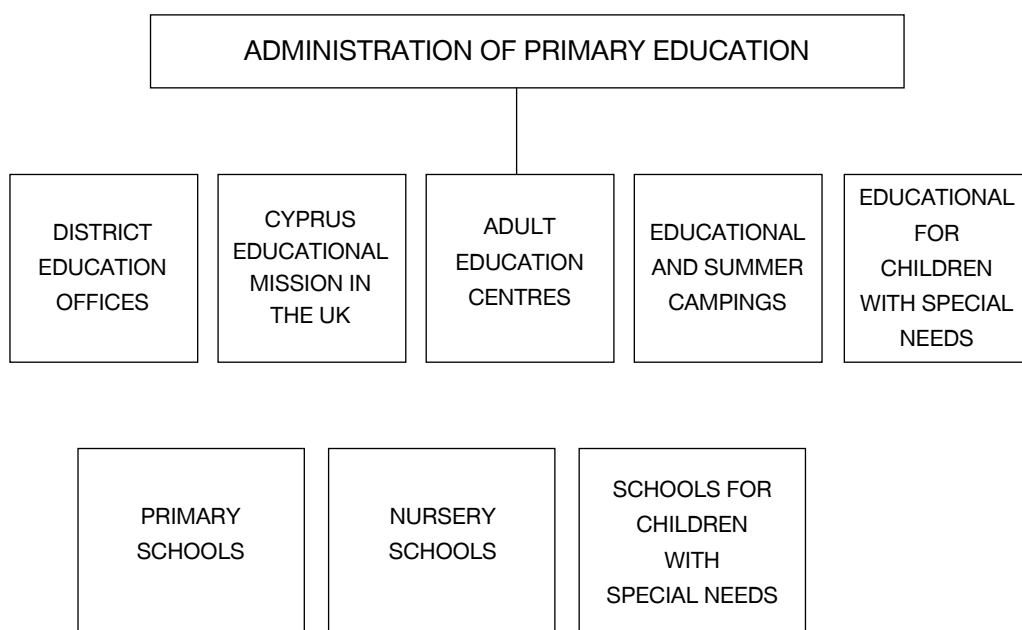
ADMINISTRATION OF PRIMARY EDUCATION

DISTRICT EDUCATION OFFICES

CYPRUS EDUCATIONAL MISSION IN THE UK

ADULT EDUCATION CENTRES

EDUCATIONAL AND SUMMER CAMPINGS

EDUCATIONAL FOR CHILDREN WITH SPECIAL NEEDS

PRIMARY SCHOOLS

NURSERY SCHOOLS

SCHOOLS FOR CHILDREN WITH SPECIAL NEEDS